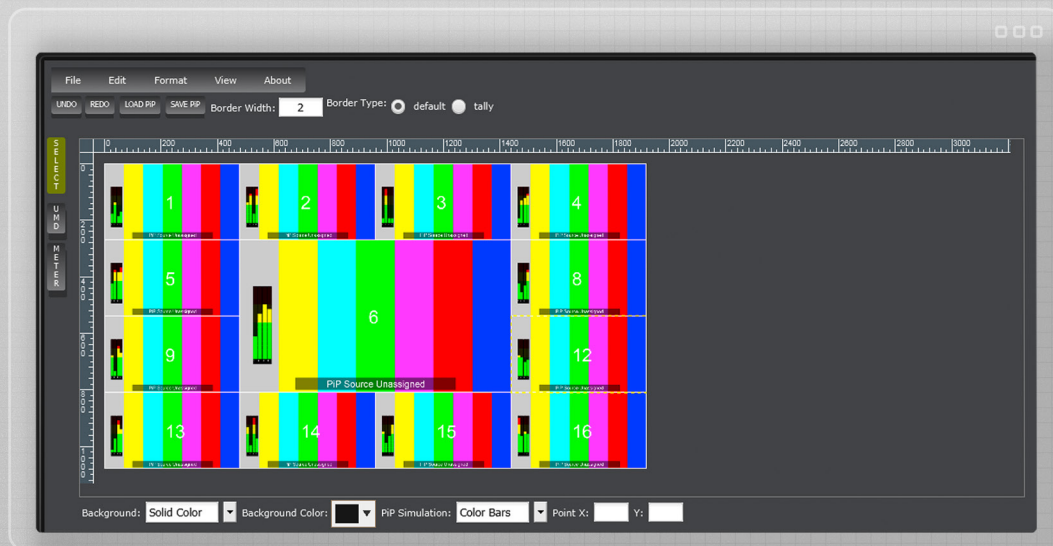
File Edit Format View About

UNDO REDO LOAD PIP SAVE PIP Border Width: 2 Border Type: default tally

SELECT
UMD
METER

0 200 400 600 800 1000 1200 1400 1600 1800 2000 2200 2400 2600 2800 3000

0 200 400 600 800 1000

1 PiP Source Unassigned
2 PiP Source Unassigned
3 PiP Source Unassigned
4 PiP Source Unassigned
5 PiP Source Unassigned
6 PiP Source Unassigned
8 PiP Source Unassigned
9 PiP Source Unassigned
12 PiP Source Unassigned
13 PiP Source Unassigned
14 PiP Source Unassigned
15 PiP Source Unassigned
16 PiP Source Unassigned

Background: Solid Color Background Color: PiP Simulation: Color Bars Point X: Y: